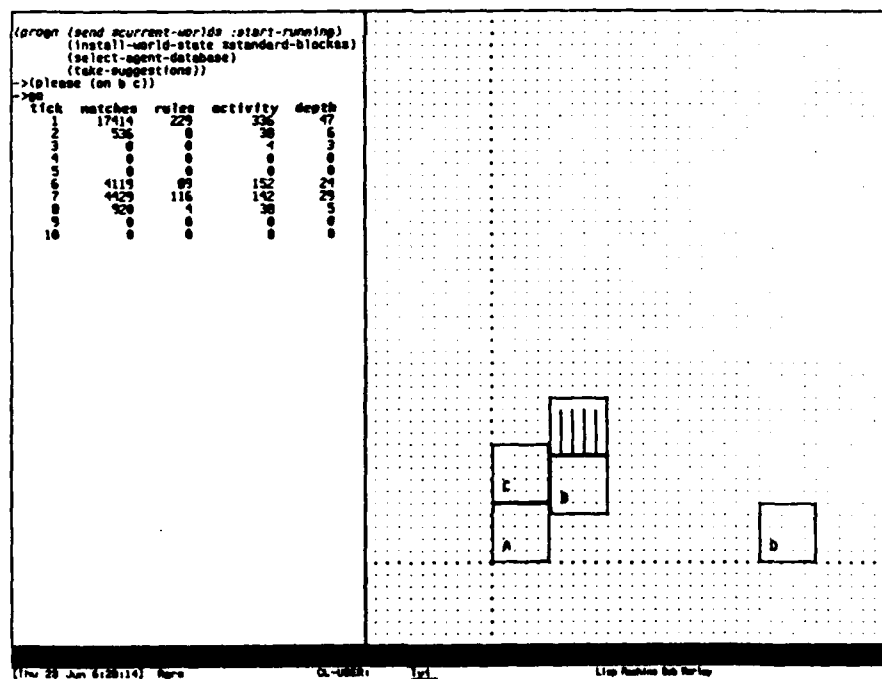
(progn (send *current-worlds :start-running)
(install-world-state *standard-blocks)
(select-agent-database)
(take-suggestions))
->(please (on b c))
->go

| tick | matches | rules | activity | depth |
|---|---|---|---|---|
| 1 | 17414 | 229 | 336 | 47 |
| 2 | 536 | 0 | 38 | 6 |
| 3 | 0 | 0 | 4 | 3 |
| 4 | 0 | 0 | 0 | 0 |
| 5 | 0 | 0 | 0 | 0 |
| 6 | 4119 | 89 | 152 | 24 |
| 7 | 4429 | 116 | 142 | 29 |
| 8 | 920 | 4 | 38 | 5 |
| 9 | 0 | 0 | 0 | 0 |
| 10 | 0 | 0 | 0 | 0 |

c
b
a
b

[Thu 28 Jun 6:28:14] Agre CL-USER: Tyi Lisp Machine Bob Harley